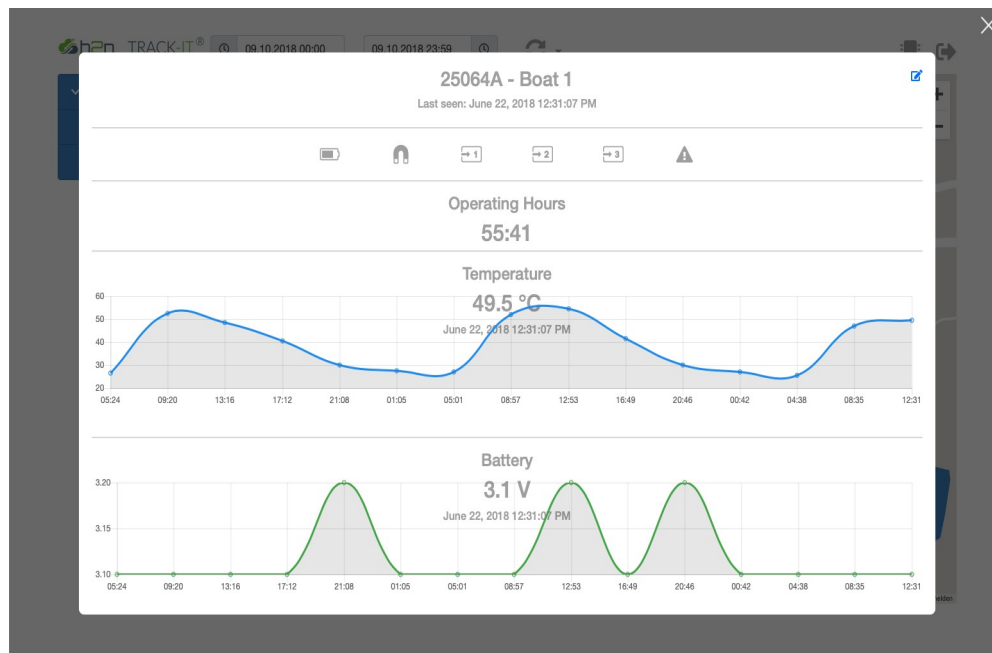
h2n TRACK-IT® 09.10.2018 00:00 09.10.2018 23:59

25064A - Boat 1

Last seen: June 22, 2018 12:31:07 PM

→1 →2 →3

Operating Hours

55:41

Temperature

49.5 °C

June 22, 2018 12:31:07 PM

60
50
40
30
20

05:24 09:20 13:16 17:12 21:08 01:05 05:01 08:57 12:53 16:49 20:46 00:42 04:38 08:35 12:31

Battery

3.1 V

June 22, 2018 12:31:07 PM

3.20
3.15
3.10

05:24 09:20 13:16 17:12 21:08 01:05 05:01 08:57 12:53 16:49 20:46 00:42 04:38 08:35 12:31